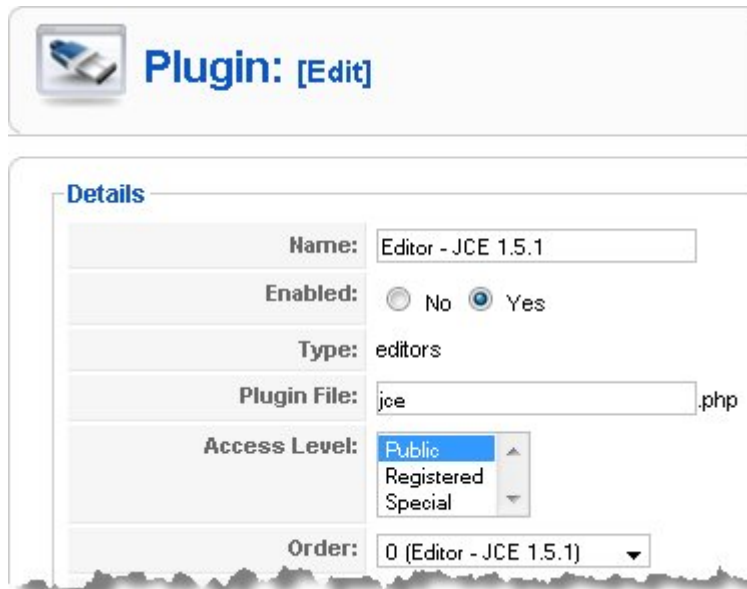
Plugin: [Edit]

Details

| | |
|---|---|
| Name: | Editor - JCE 1.5.1 |
| Enabled: | No Yes |
| Type: | editors |
| Plugin File: | jce .php |
| Access Level: | Public Registered Special |
| Order: | 0 (Editor - JCE 1.5.1) |